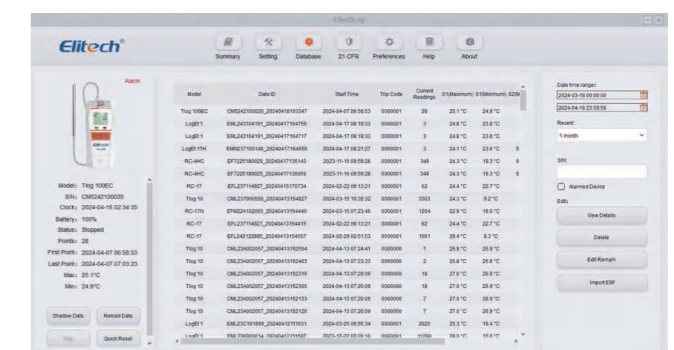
ElitechLog

Elitech®

Summary Setting Database 21 CFR Preferences Help About

Alarm

Model: Tlog 100EC
S/N: CM5242100020
Clock: 2024-04-18 02:34:35
Battery: 100%
Status: Stopped
Points: 28
First Point: 2024-04-07 06:58:53
Last Point: 2024-04-07 07:03:23
Max: 25.1°C
Min: 24.9°C

Shadow Data Reload Data
Stop Quick Reset

| Model | Data ID | Start Time | Trip Code | Current Readings | S1(Maximum) | S1(Minimum) | S2(M |
|---|---|---|---|---|---|---|---|
| Tlog 100EC | CM5242100020_20240416103347 | 2024-04-07 06:58:53 | 0000001 | 28 | 25.1°C | 24.9°C | |
| LogEt 1 | EML243104181_20240417164759 | 2024-04-17 08:18:33 | 0000001 | 3 | 24.8°C | 23.6°C | |
| LogEt 1 | EML243104181_20240417164717 | 2024-04-17 08:18:33 | 0000001 | 3 | 24.8°C | 23.6°C | |
| LogEt 1TH | EMN237100148_20240417164659 | 2024-04-17 08:21:27 | 0000001 | 3 | 24.1°C | 23.9°C | 5 |
| RC-4HC | EF7225180029_20240417135143 | 2023-11-16 09:59:28 | 0000001 | 349 | 24.3°C | 19.3°C | 6 |
| RC-4HC | EF7225180029_20240417135059 | 2023-11-16 09:59:28 | 0000001 | 349 | 24.3°C | 19.3°C | 6 |
| RC-17 | EFL237116827_20240415175734 | 2024-02-22 06:13:21 | 0000001 | 62 | 24.4°C | 22.7°C | |
| Tlog 10 | CML237080055_20240415154627 | 2024-03-15 10:35:32 | 0000001 | 3353 | 24.3°C | 9.2°C | |
| RC-17N | EFN224102050_20240415144440 | 2024-03-15 07:23:48 | 0000001 | 1204 | 22.9°C | 19.0°C | |
| RC-17 | EFL237116827_20240415144415 | 2024-02-22 06:13:21 | 0000001 | 62 | 24.4°C | 22.7°C | |
| RC-17 | EFL242122665_20240415134057 | 2024-03-29 02:51:53 | 0000001 | 1661 | 29.4°C | 9.3°C | |
| Tlog 10 | CML234002057_20240415132504 | 2024-04-13 07:24:41 | 0000001 | 1 | 25.9°C | 25.9°C | |
| Tlog 10 | CML234002057_20240415132403 | 2024-04-13 07:23:33 | 0000001 | 2 | 25.9°C | 25.8°C | |
| Tlog 10 | CML234002057_20240415132319 | 2024-04-13 07:20:09 | 0000001 | 15 | 27.0°C | 25.9°C | |
| Tlog 10 | CML234002057_20240415132300 | 2024-04-13 07:20:09 | 0000001 | 15 | 27.0°C | 25.9°C | |
| Tlog 10 | CML234002057_20240415132133 | 2024-04-13 07:20:09 | 0000001 | 7 | 27.0°C | 25.9°C | |
| Tlog 10 | CML234002057_20240415132120 | 2024-04-13 07:20:09 | 0000001 | 7 | 27.0°C | 25.9°C | |
| LogEt 1 | EML23C101899_20240412111631 | 2024-03-25 09:55:34 | 0000001 | 2625 | 25.3°C | 18.4°C | |
| LogEt 1 | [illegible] | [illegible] | 0000001 | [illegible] | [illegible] | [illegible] | |

Date time range:
2024-03-18 00:00:00
2024-04-18 23:59:59

Recent:
1 month

S/N:

Alarmed Device

Edit:
View Details
Delete
Edit Remark
Import ESF